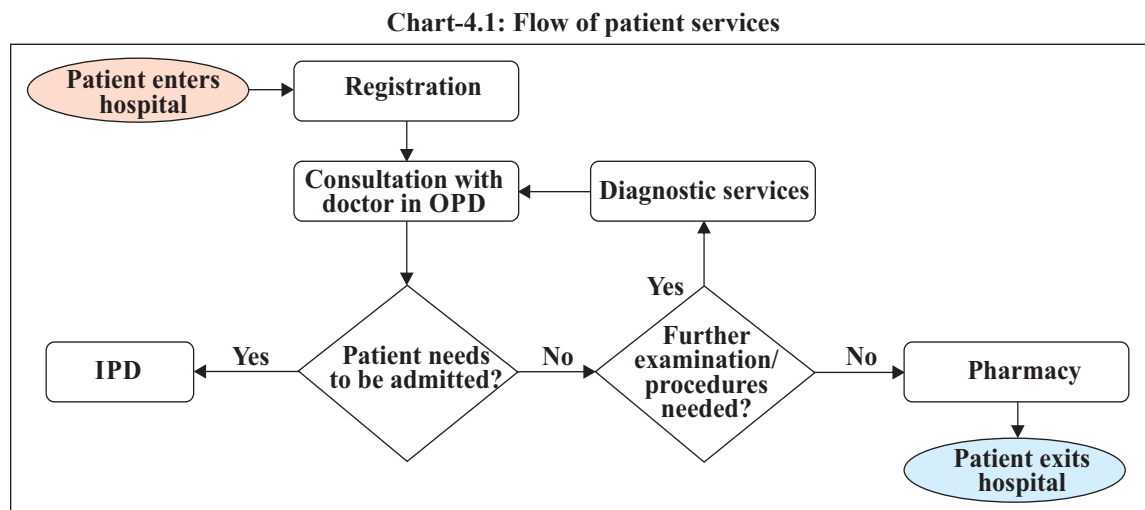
Chart-4.1: Flow of patient services

Patient enters hospital

Registration

Consultation with doctor in OPD

Diagnostic services

Yes

IPD

Yes

Patient needs to be admitted?

No

Further examination/ procedures needed?

No

Pharmacy

Patient exits hospital